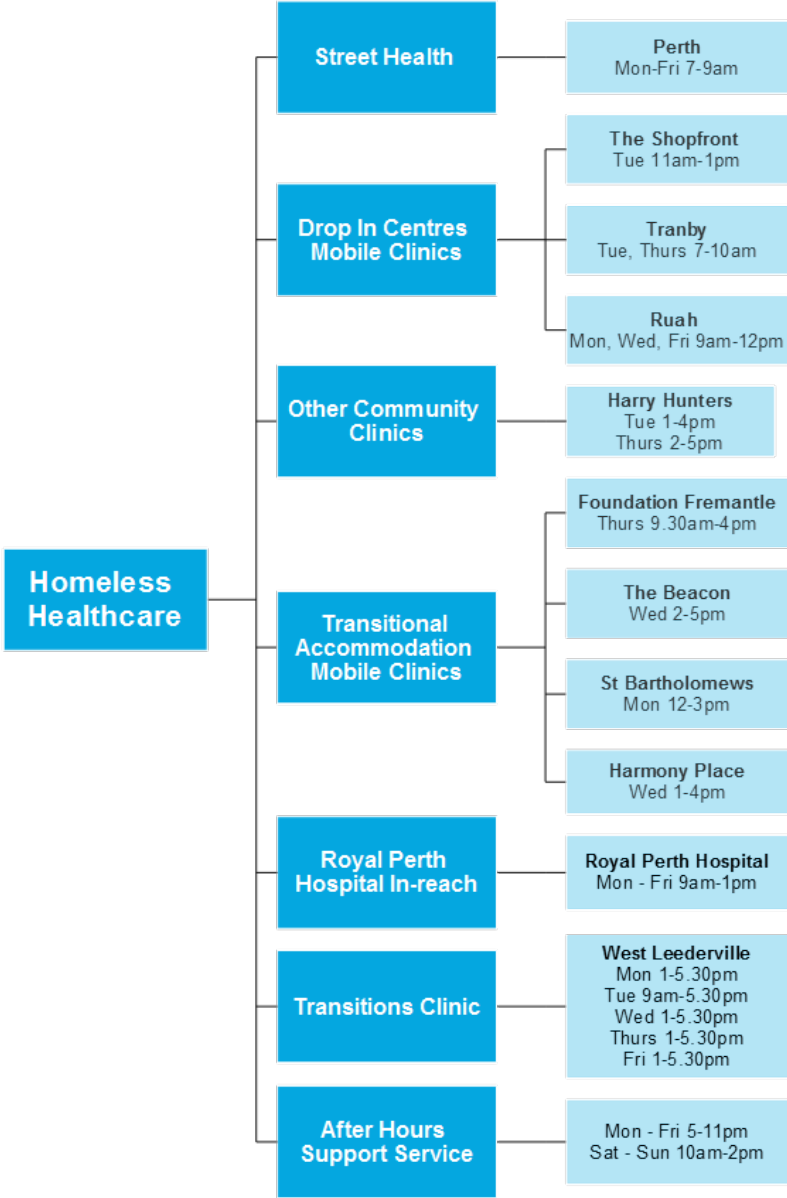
Homeless Healthcare

Street Health

Perth
Mon-Fri 7-9am

Drop In Centres Mobile Clinics

The Shopfront
Tue 11am-1pm

Tranby
Tue, Thurs 7-10am

Ruah
Mon, Wed, Fri 9am-12pm

Other Community Clinics

Harry Hunters
Tue 1-4pm
Thurs 2-5pm

Transitional Accommodation Mobile Clinics

Foundation Fremantle
Thurs 9.30am-4pm

The Beacon
Wed 2-5pm

St Bartholomews
Mon 12-3pm

Harmony Place
Wed 1-4pm

Royal Perth Hospital In-reach

Royal Perth Hospital
Mon - Fri 9am-1pm

Transitions Clinic

West Leederville
Mon 1-5.30pm
Tue 9am-5.30pm
Wed 1-5.30pm
Thurs 1-5.30pm
Fri 1-5.30pm

After Hours Support Service

Mon - Fri 5-11pm
Sat - Sun 10am-2pm